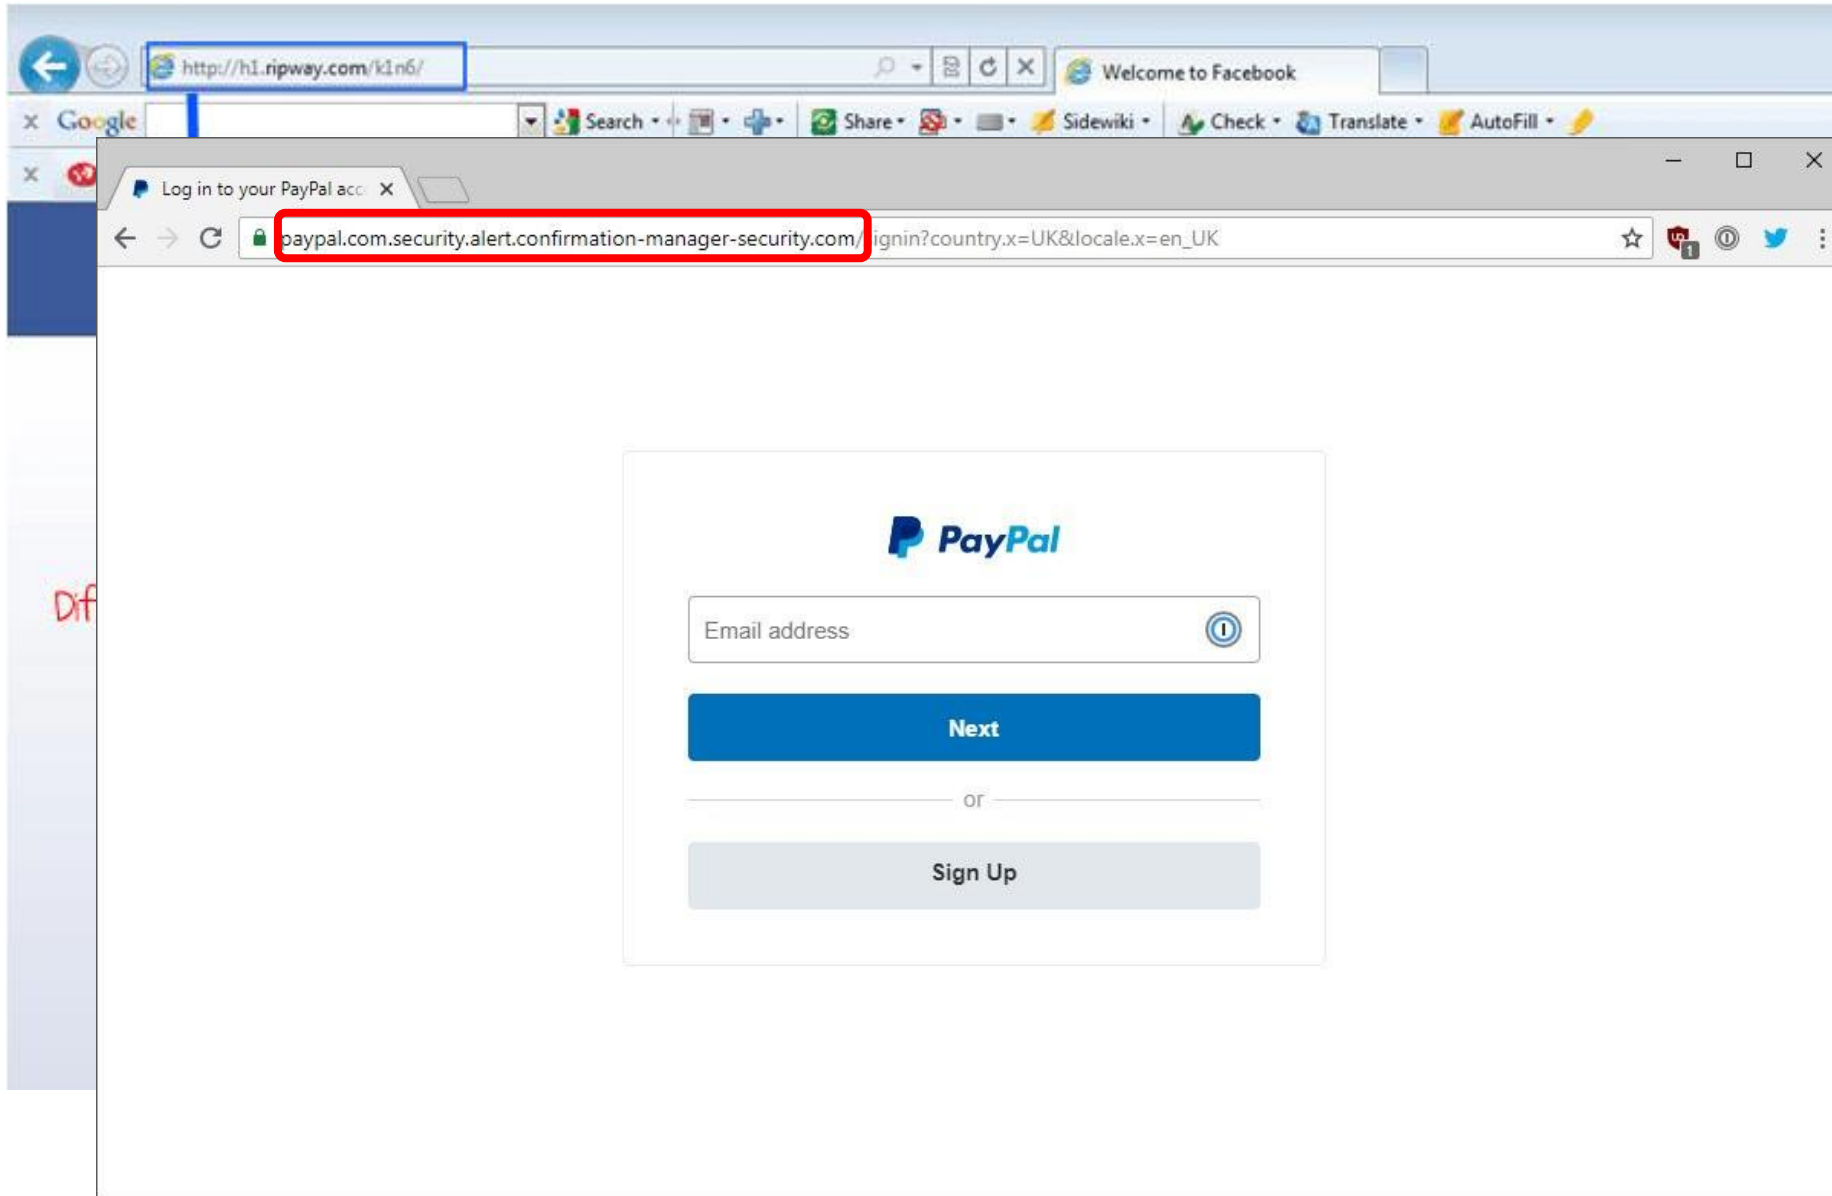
http://h1.ripway.com/k1n6/

Welcome to Facebook

Google

Search

Share

Sidewiki

Check

Translate

AutoFill

Log in to your PayPal acc

paypal.com.security.alert.confirmation-manager-security.com/signin?country.x=UK&locale.x=en_UK

Dif

PayPal

Email address

Next

or

Sign Up